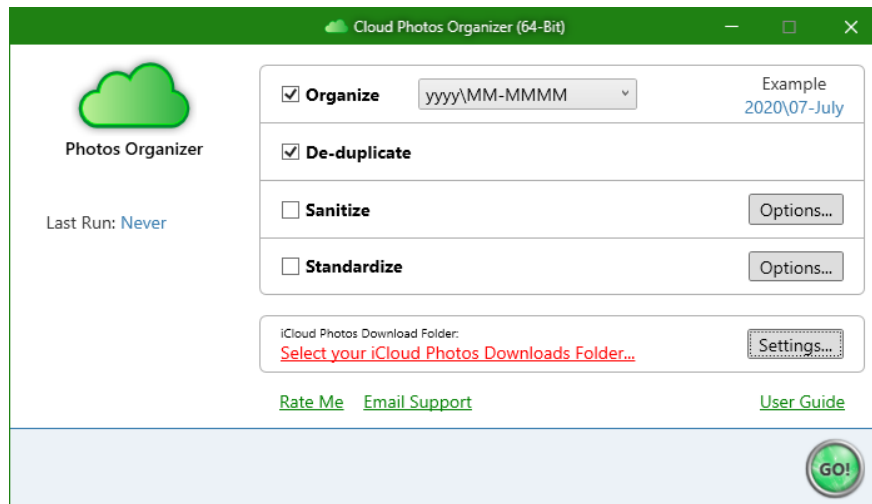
Cloud Photos Organizer (64-Bit)

Photos Organizer

Last Run: Never

☑ Organize yyyy\MM-MMMM

Example
2020\07-July

☑ De-duplicate

☐ Sanitize Options...

☐ Standardize Options...

iCloud Photos Download Folder:
Select your iCloud Photos Downloads Folder...

Settings...

Rate Me Email Support User Guide

GO!